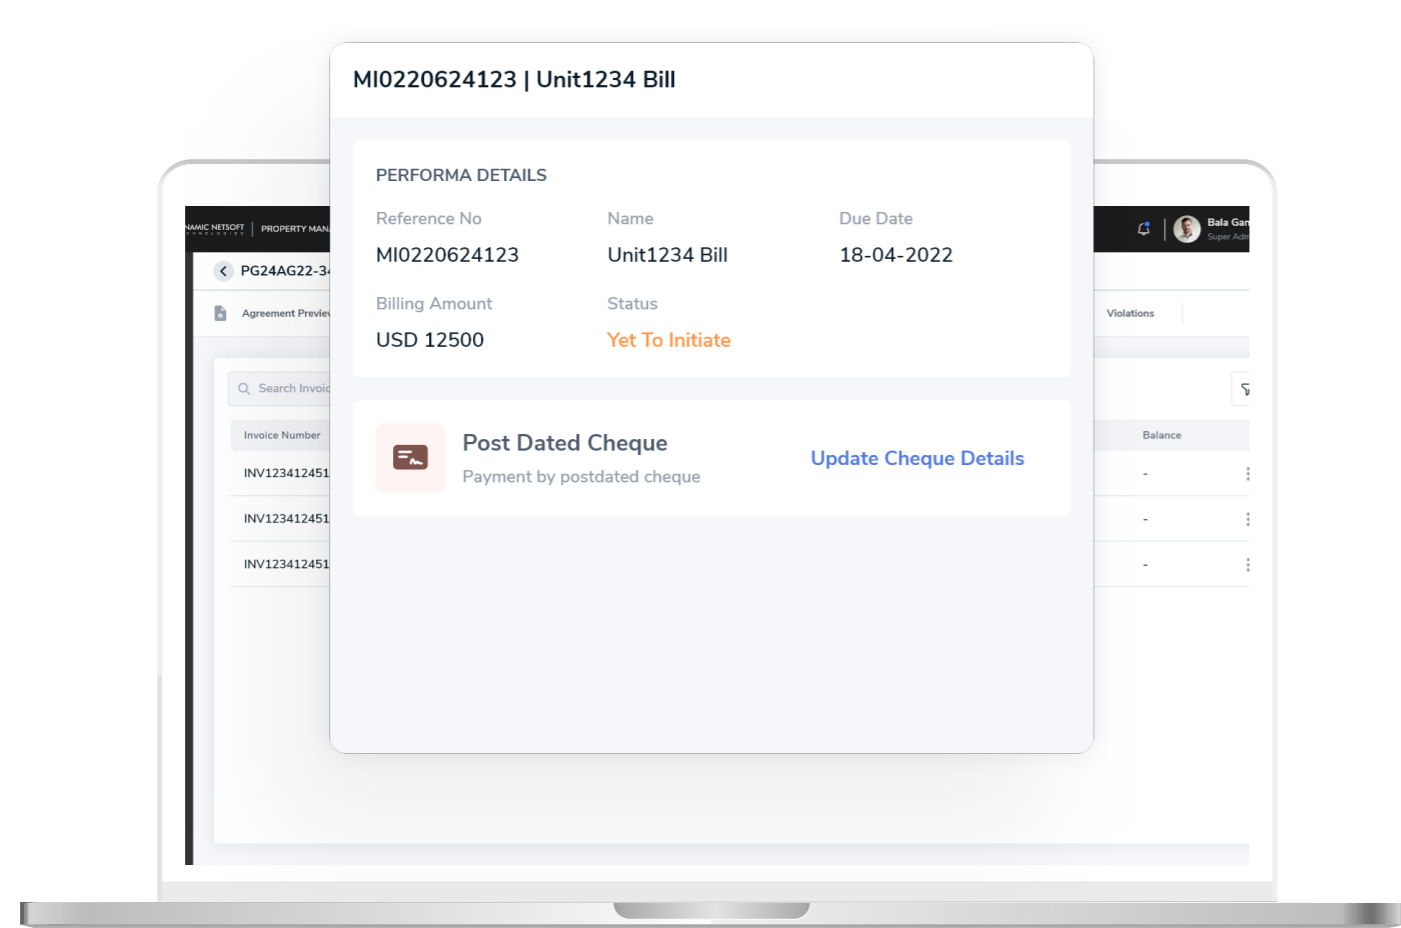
NAMIC NETSOFT | PROPERTY MAN

Bala Gan
Super Adm

PG24AG22-3

Agreement Previe

Violations

Search Invoic

Invoice Number

Balance

INV123412451

-

INV123412451

-

INV123412451

-

MI0220624123 | Unit1234 Bill

PERFORMA DETAILS

Reference No
MI0220624123

Name
Unit1234 Bill

Due Date
18-04-2022

Billing Amount
USD 12500

Status
Yet To Initiate

Post Dated Cheque
Payment by postdated cheque

Update Cheque Details